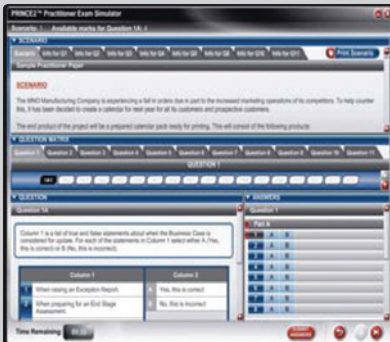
PRINCE2™ Practitioner Exam Simulator

Scenario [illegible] Available marks for Question 1A: 1

SCENARIO

Scenario | Info for Q2 | Info for Q3 | Info for Q4 | Info for Q5 | Info for Q6 | Info for Q8 | Info for Q10 | Info for Q11

Print Scenario

Sample Practitioner Paper

SCENARIO

The MNO Manufacturing Company is experiencing a fall in orders due in part to the increased marketing operations of its competitors. To help counter this, it has been decided to create a calendar for next year for all its customers and prospective customers.

The end product of the project will be a prepared calendar pack ready for printing. This will consist of the following products:

QUESTION MATRIX

Question 1 | Question 2 | Question 3 | Question 4 | Question 5 | Question 6 | Question 7 | Question 8 | Question 9 | Question 10 | Question 11

QUESTION 1

1A

QUESTION

Question 1A

Column 1 is a list of true and false statements about when the Business Case is considered for update. For each of the statements in Column 1 select either A (Yes, this is correct) or B (No, this is incorrect).

| Column 1 | Column 2 |
|---|---|
| 1 When raising an Exception Report. | A Yes, this is correct |
| 2 When preparing for an End Stage Assessment. | B No, this is incorrect |

ANSWERS

Question 1

Part A

1 A B
2 A B
3 A B
4 A B
5 A B
6 A B
7 A B
8 A B

Time Remaining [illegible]